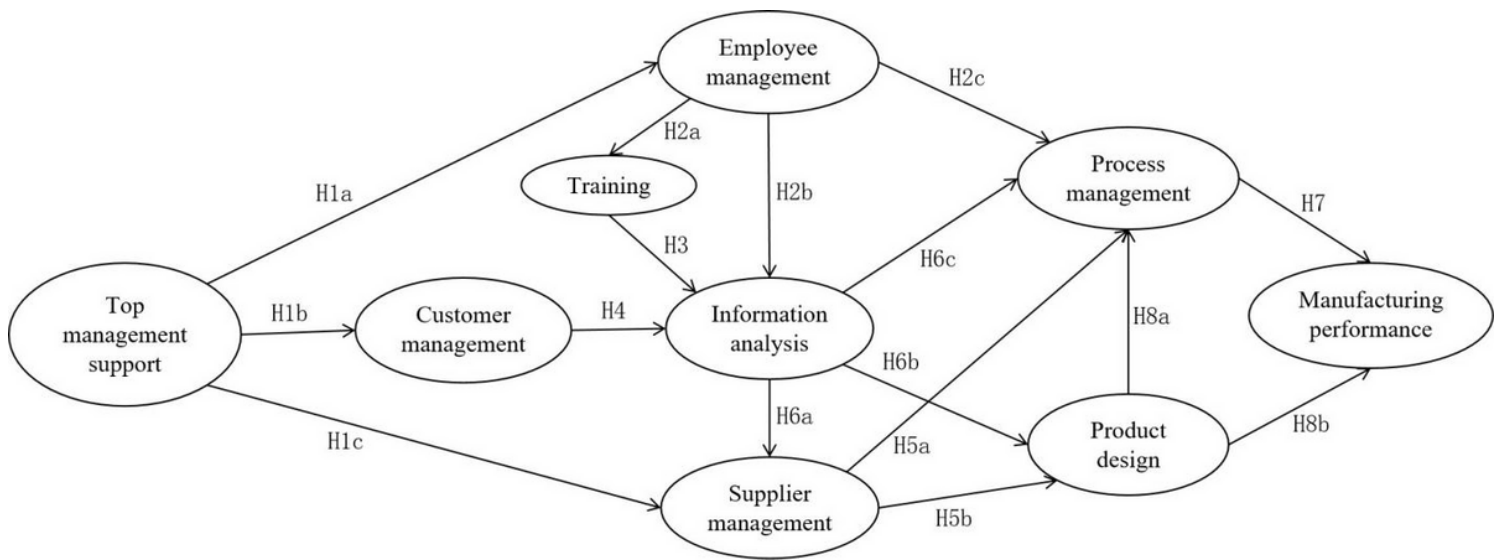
Employee management

H2c

H2a

Training

H2b

Process management

H1a

H7

H3

H6c

Top management support

H1b

Customer management

H4

Information analysis

H8a

Manufacturing performance

H6b

H6a

H1c

H5a

Product design

H8b

Supplier management

H5b